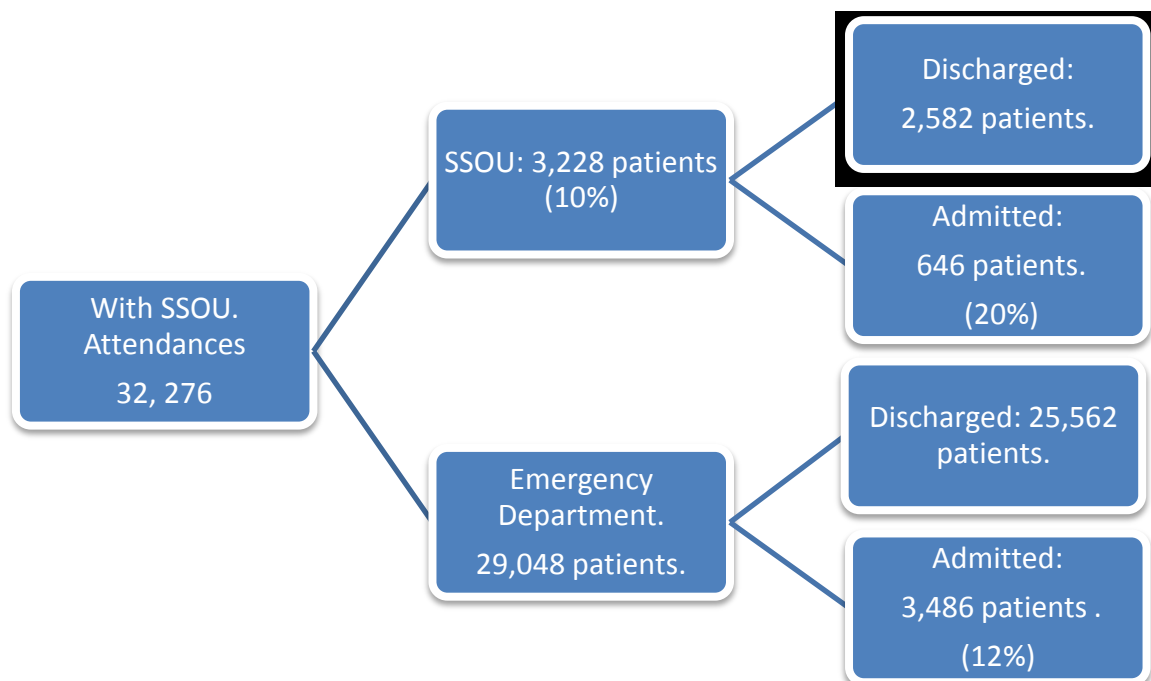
With SSOU. Attendances

32, 276

SSOU: 3,228 patients (10%)

Discharged:

2,582 patients.

Admitted:

646 patients.

(20%)

Emergency Department.

29,048 patients.

Discharged: 25,562 patients.

Admitted:

3,486 patients .

(12%)